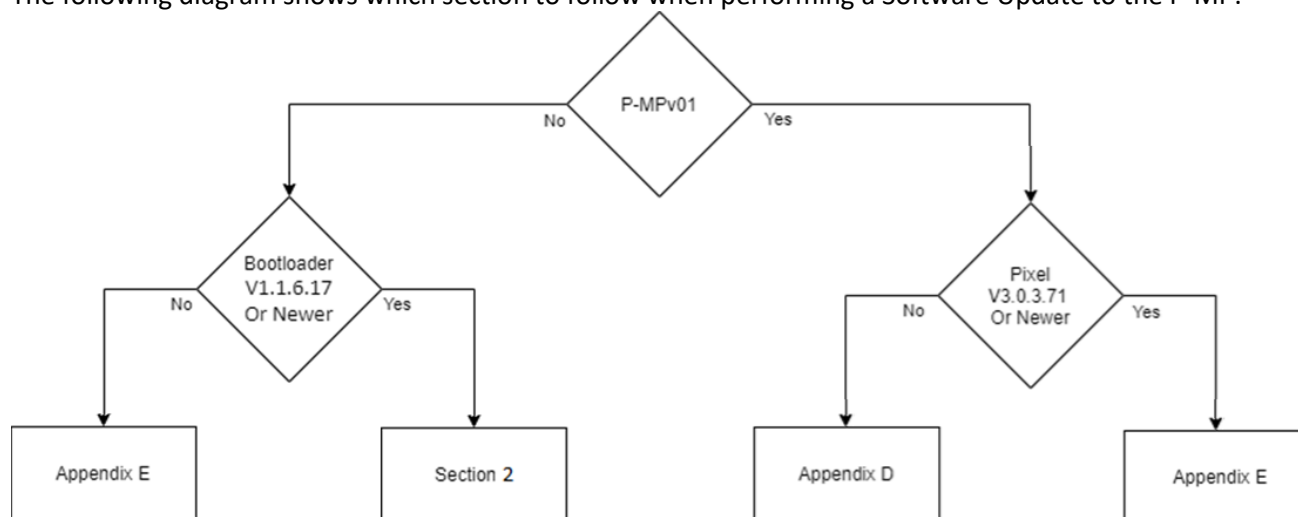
The following diagram shows which section to follow when performing a Software Update to the P-MP.

P-MPv01

No

Yes

Bootloader V1.1.6.17 Or Newer

No

Yes

Pixel V3.0.3.71 Or Newer

No

Yes

Appendix E

Section 2

Appendix D

Appendix E